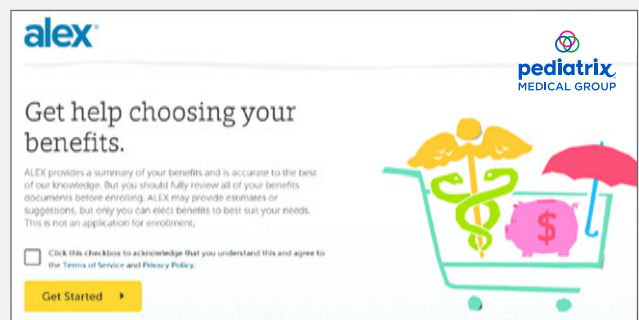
alex

pediatrix
MEDICAL GROUP

Get help choosing your benefits.

ALEX provides a summary of your benefits and is accurate to the best of our knowledge. But you should fully review all of your benefits documents before enrolling. ALEX may provide estimates or suggestions, but only you can elect benefits to best suit your needs. This is not an application for enrollment.

Click this checkbox to acknowledge that you understand this and agree to the Terms of Service and Privacy Policy.

Get Started ▸

$